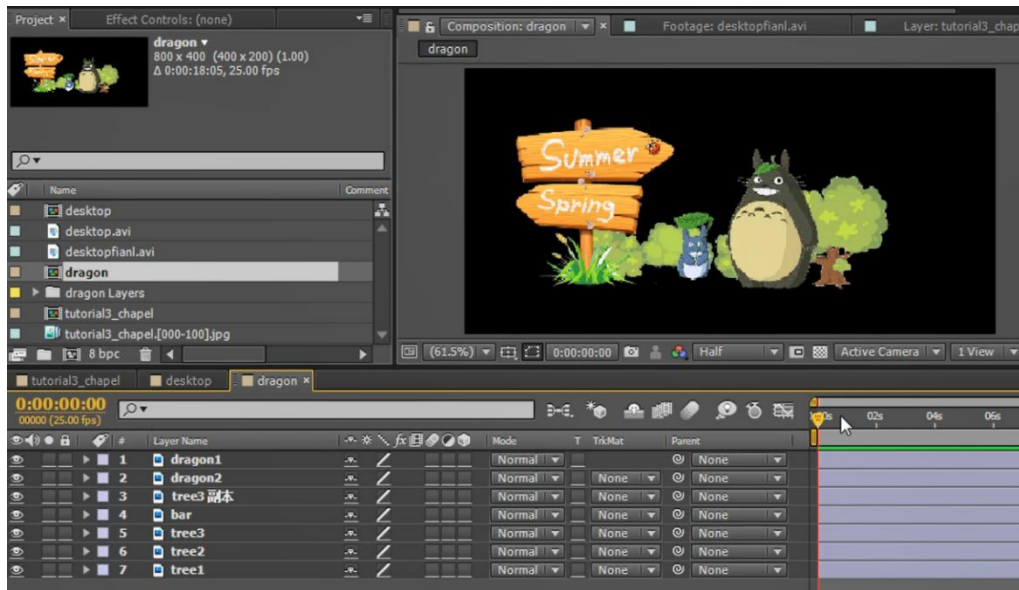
Project × Effect Controls: (none)

dragon ▾
800 x 400 (400 x 200) (1.00)
Δ 0:00:18:05, 25.00 fps

Name
Comment
desktop
desktop.avi
desktopfianl.avi
dragon
dragon Layers
tutorial3_chapel
tutorial3_chapel.[000-100].jpg
8 bpc

Composition: dragon ▾ × Footage: desktopfianl.avi Layer: tutorial3_chap

dragon

Summer
Spring

(61.5%) 0:00:00:00 Half Active Camera 1 View

tutorial3_chapel desktop dragon ×

0:00:00:00
00000 (25.00 fps)

0s 02s 04s 06s

Layer Name Mode T TrkMat Parent

| # | Layer Name | Mode | TrkMat | Parent |
|---|---|---|---|---|
| 1 | dragon1 | Normal | | None |
| 2 | dragon2 | Normal | None | None |
| 3 | tree3 副本 | Normal | None | None |
| 4 | bar | Normal | None | None |
| 5 | tree3 | Normal | None | None |
| 6 | tree2 | Normal | None | None |
| 7 | tree1 | Normal | None | None |